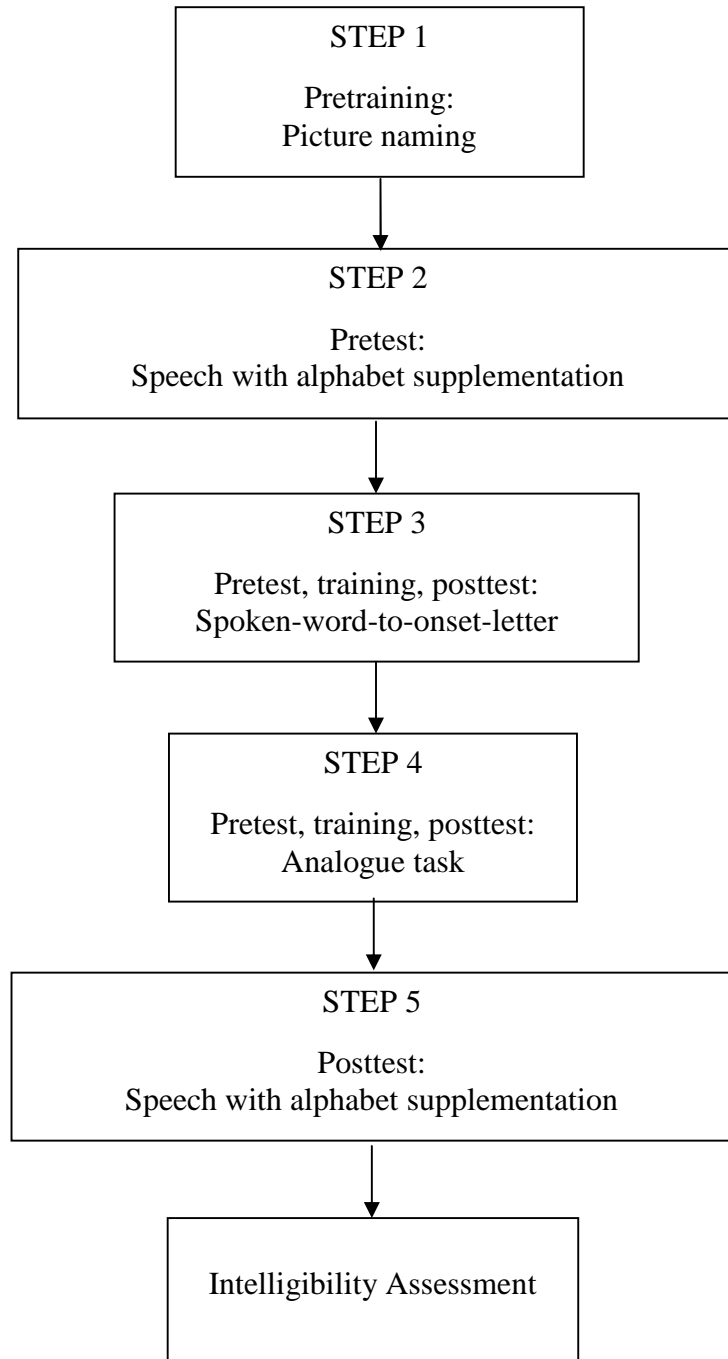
STEP 1

Pretraining:
Picture naming

STEP 2

Pretest:
Speech with alphabet supplementation

STEP 3

Pretest, training, posttest:
Spoken-word-to-onset-letter

STEP 4

Pretest, training, posttest:
Analogue task

STEP 5

Posttest:
Speech with alphabet supplementation

Intelligibility Assessment